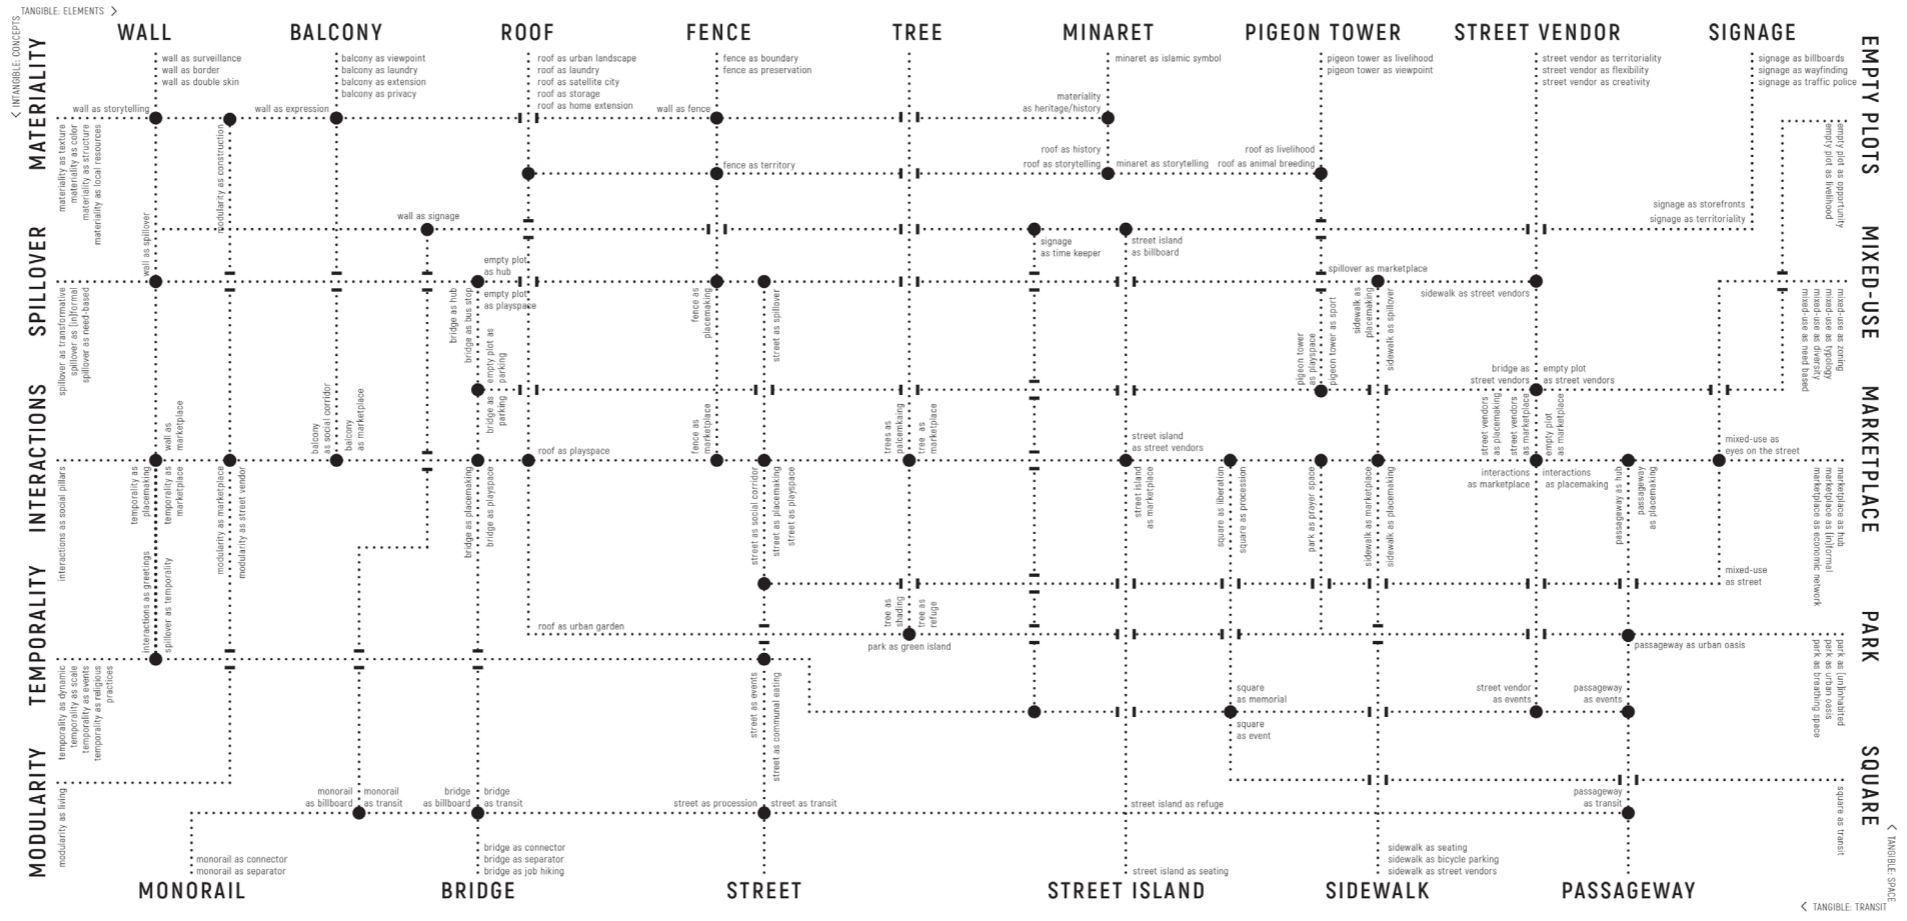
TANGIBLE: ELEMENTS >

WALL BALCONY ROOF FENCE TREE MINARET PIGEON TOWER STREET VENDOR SIGNAGE

< INTANGIBLE: CONCEPTS

MATERIALITY

SPILLOVER

INTERACTIONS

TEMPORALITY

MODULARITY

EMPTY PLOTS

MIXED-USE

MARKETPLACE

PARK

SQUARE

< TANGIBLE: SPACE

MONORAIL BRIDGE STREET STREET ISLAND SIDEWALK PASSAGEWAY

< TANGIBLE: TRANSIT

wall as surveillance
wall as border
wall as double skin

balcony as viewpoint
balcony as laundry
balcony as extension
balcony as privacy

roof as urban landscape
roof as laundry
roof as satellite city
roof as storage
roof as home extension

fence as boundary
fence as preservation

minaret as islamic symbol

pigeon tower as livelihood
pigeon tower as viewpoint

street vendor as territoriality
street vendor as flexibility
street vendor as creativity

signage as billboards
signage as wayfinding
signage as traffic police

wall as storytelling
wall as expression
wall as fence
materiality as heritage/history

materiality as texture
materiality as color
materiality as structure
materiality as local resources

modularity as construction

roof as history
roof as storytelling
minaret as storytelling
roof as livelihood
roof as animal breeding
fence as territory

empty plot as opportunity
empty plot as livelihood

wall as signage
signage as storefronts
signage as territoriality

wall as spillover
signage as time keeper
street island as billboard

empty plot as hub
empty plot as playspace
spillover as marketplace
sidewalk as street vendors

spillover as transformative
spillover as (in)formal
spillover as need-based

bridge as hub
bridge as bus stop
empty plot as parking
bridge as parking
fence as placemaking
street as spillover
pigeon tower as playspace
pigeon tower as sport
sidewalk as placemaking
sidewalk as spillover

mixed-use as zoning
mixed-use as typology
mixed-use as diversity
mixed-use as need based

bridge as street vendors
empty plot as street vendors

wall as marketplace
balcony as social corridor
balcony as marketplace
fence as marketplace
trees as placemaking
tree as marketplace
roof as playspace
street island as street vendors
street vendors as placemaking
street vendors as marketplace
empty plot as marketplace
mixed-use as eyes on the street

temporality as placemaking
temporality as marketplace
modularity as marketplace
modularity as street vendor
bridge as placemaking
bridge as playspace
street as social corridor
street as placemaking
street as playspace
street island as marketplace
square as liberation
square as procession
park as prayer space
sidewalk as marketplace
sidewalk as placemaking
interactions as marketplace
interactions as placemaking
passageway as hub
passageway as

marketplace as hub
marketplace as (in)formal
marketplace as economic network

interactions as social pillars

interactions as greetings
spillover as temporality

mixed-use as street

roof as urban garden
tree as shading
tree as refuge
park as green island
passageway as urban oasis

park as (un)inhabited
park as urban oasis
park as breathing space

temporality as dynamic
temporality as scale
temporality as events
temporality as religious practices

street as events
street as communal eating

square as memorial
square as event
street vendor as events
passageway as events

modularity as living

monorail as billboard
monorail as transit
bridge as billboard
bridge as transit
street as procession
street as transit
street island as refuge
passageway as transit

square as transit

monorail as connector
monorail as separator
bridge as connector
bridge as separator
bridge as job hiking
street island as seating
sidewalk as seating
sidewalk as bicycle parking
sidewalk as street vendors